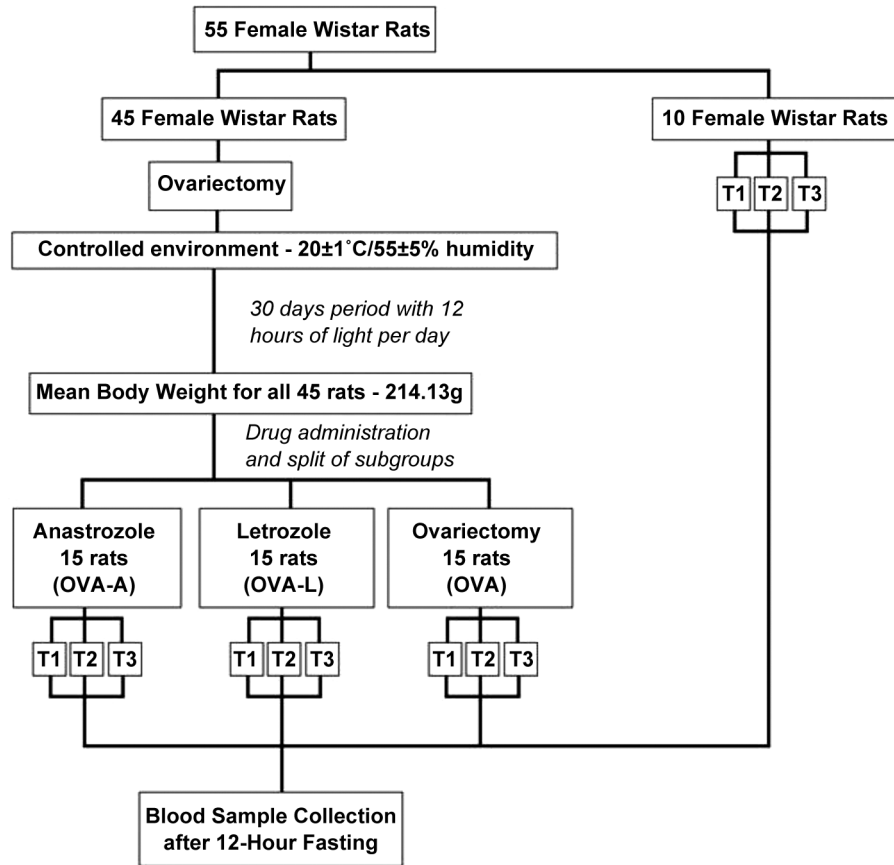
55 Female Wistar Rats

45 Female Wistar Rats

10 Female Wistar Rats

T1 T2 T3

Ovariectomy

Controlled environment - 20±1°C/55±5% humidity

30 days period with 12 hours of light per day

Mean Body Weight for all 45 rats - 214.13g

Drug administration and split of subgroups

Anastrozole
15 rats
(OVA-A)

Letrozole
15 rats
(OVA-L)

Ovariectomy
15 rats
(OVA)

T1 T2 T3

T1 T2 T3

T1 T2 T3

Blood Sample Collection after 12-Hour Fasting